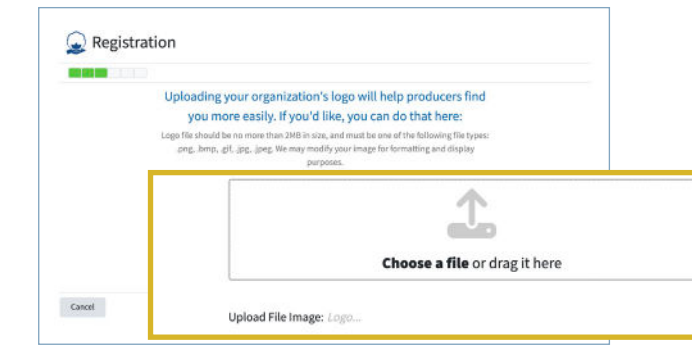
Registration

Uploading your organization's logo will help producers find you more easily. If you'd like, you can do that here:

Logo file should be no more than 2MB in size, and must be one of the following file types: .png, .bmp, .gif, .jpg, .jpeg. We may modify your image for formatting and display purposes.

**Choose a file** or drag it here

Upload File Image: Logo...

Cancel